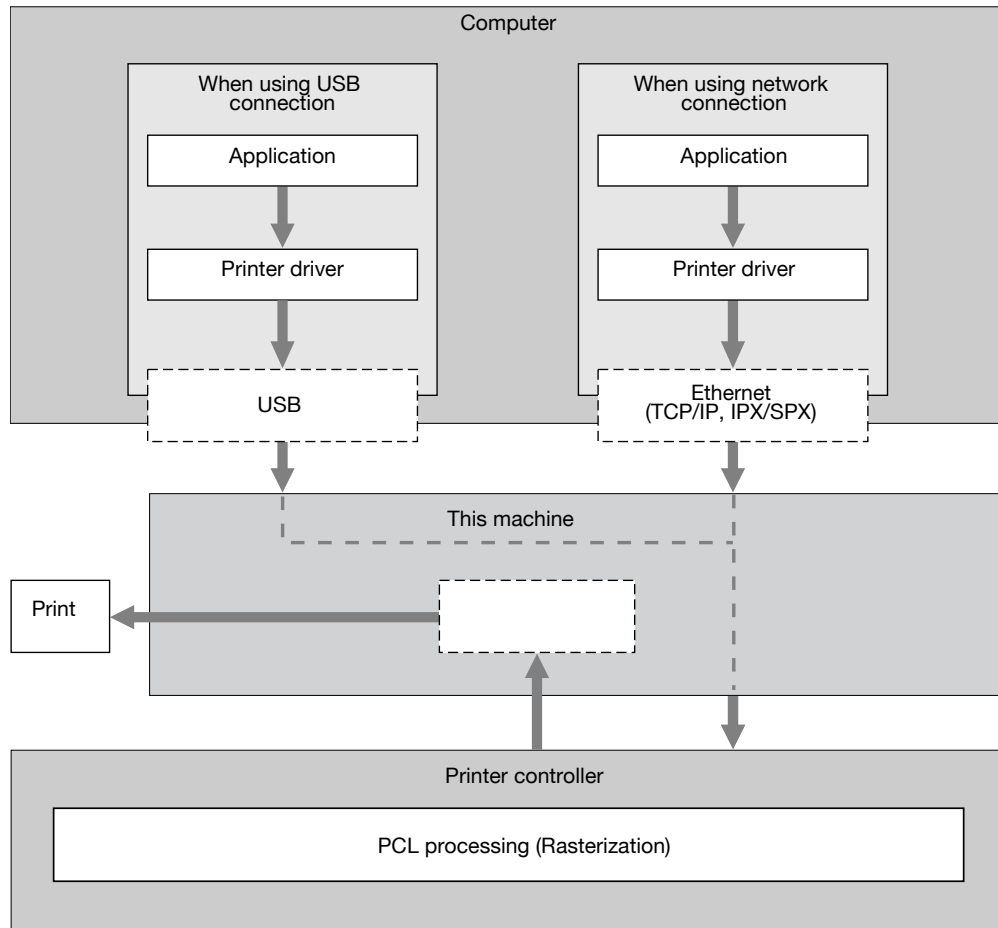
Computer

When using USB connection

Application

Printer driver

USB

When using network connection

Application

Printer driver

Ethernet (TCP/IP, IPX/SPX)

This machine

Print

Printer controller

PCL processing (Rasterization)